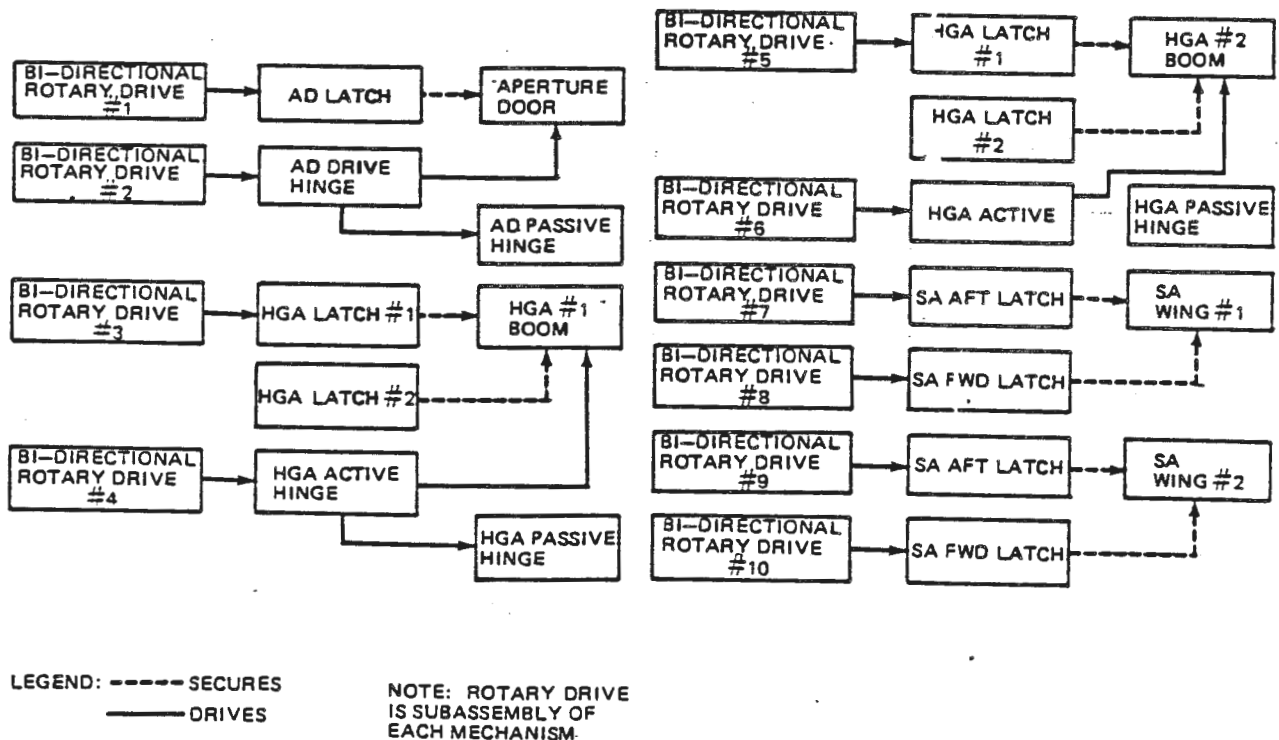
BI–DIRECTIONAL ROTARY DRIVE #1

AD LATCH

APERTURE DOOR

BI–DIRECTIONAL ROTARY DRIVE #2

AD DRIVE HINGE

AD PASSIVE HINGE

BI–DIRECTIONAL ROTARY DRIVE #3

HGA LATCH #1

HGA #1 BOOM

HGA LATCH #2

BI–DIRECTIONAL ROTARY DRIVE #4

HGA ACTIVE HINGE

HGA PASSIVE HINGE

BI–DIRECTIONAL ROTARY DRIVE #5

HGA LATCH #1

HGA #2 BOOM

HGA LATCH #2

BI–DIRECTIONAL ROTARY DRIVE #6

HGA ACTIVE

HGA PASSIVE HINGE

BI–DIRECTIONAL ROTARY DRIVE #7

SA AFT LATCH

SA WING #1

BI–DIRECTIONAL ROTARY DRIVE #8

SA FWD LATCH

BI–DIRECTIONAL ROTARY DRIVE #9

SA AFT LATCH

SA WING #2

BI–DIRECTIONAL ROTARY DRIVE #10

SA FWD LATCH

LEGEND: SECURES
DRIVES

NOTE: ROTARY DRIVE IS SUBASSEMBLY OF EACH MECHANISM.